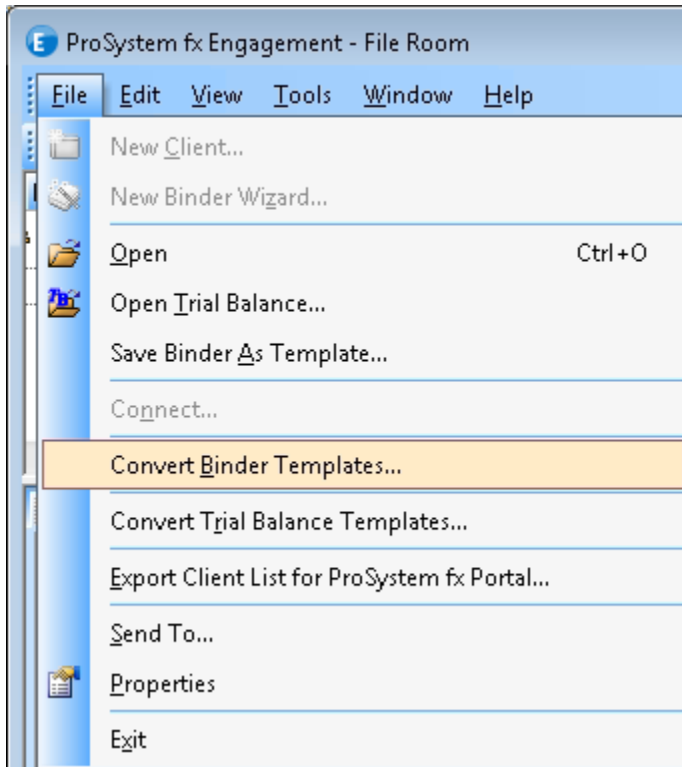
ProSystem fx Engagement - File Room

File Edit View Tools Window Help

New Client...
New Binder Wizard...
Open Ctrl+O
Open Trial Balance...
Save Binder As Template...
Connect...
Convert Binder Templates...
Convert Trial Balance Templates...
Export Client List for ProSystem fx Portal...
Send To...
Properties
Exit